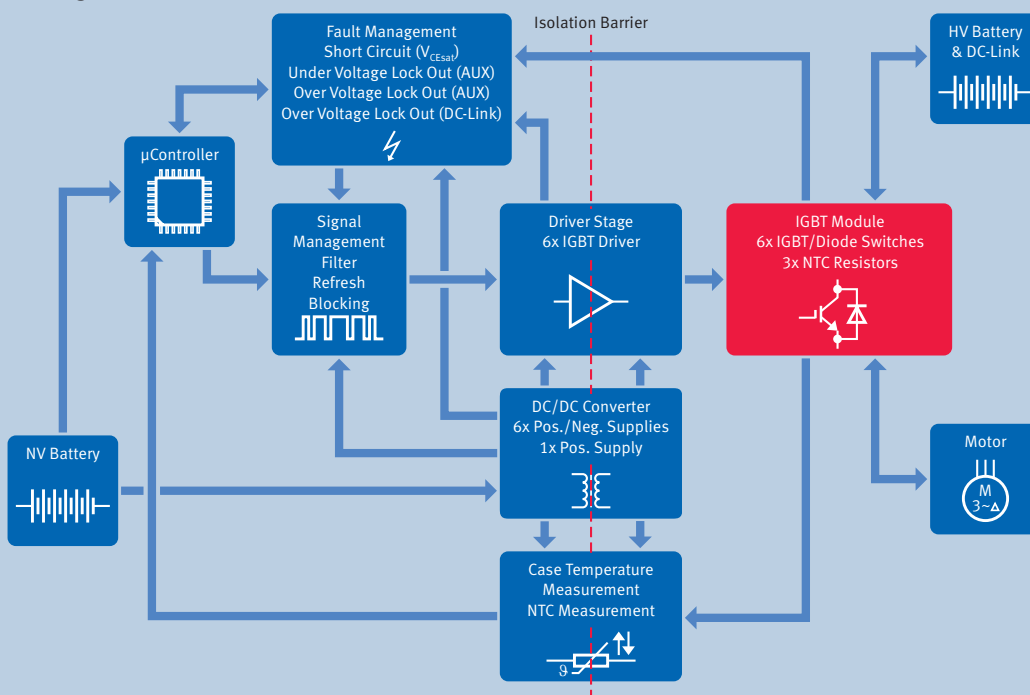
Isolation Barrier

Fault Management
Short Circuit ($V_{CEsat}$)
Under Voltage Lock Out (AUX)
Over Voltage Lock Out (AUX)
Over Voltage Lock Out (DC-Link)

HV Battery & DC-Link

µController

Signal Management
Filter
Refresh
Blocking

Driver Stage
6x IGBT Driver

IGBT Module
6x IGBT/Diode Switches
3x NTC Resistors

NV Battery

DC/DC Converter
6x Pos./Neg. Supplies
1x Pos. Supply

Motor

M
3~Δ

Case Temperature Measurement
NTC Measurement

ϑ